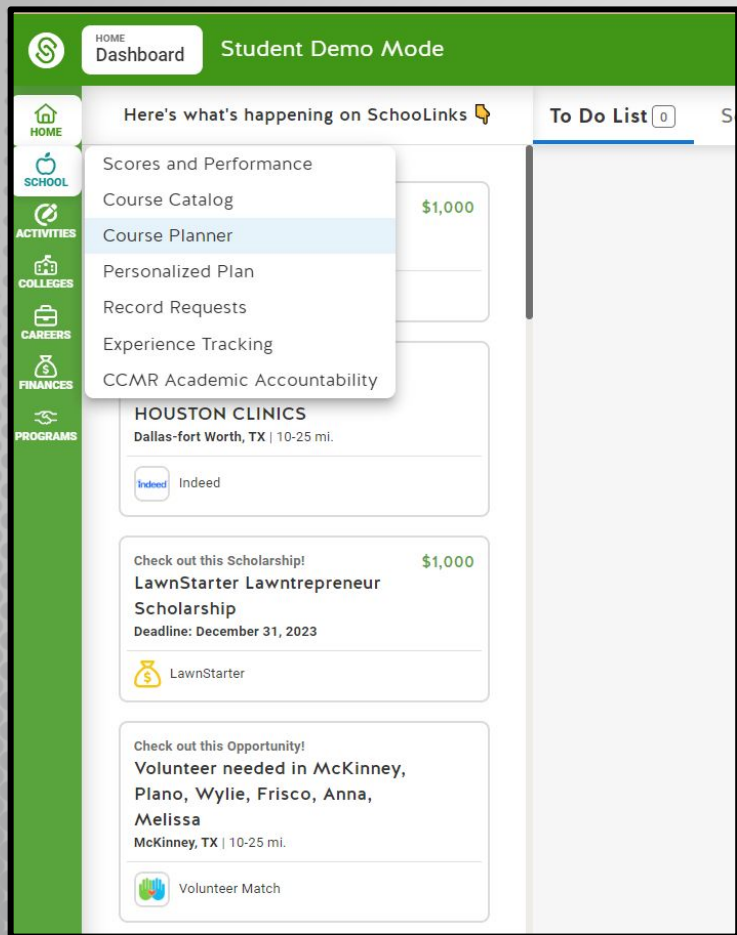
HOME
Dashboard

Student Demo Mode

HOME
SCHOOL
ACTIVITIES
COLLEGES
CAREERS
FINANCES
PROGRAMS

Here's what's happening on SchooLinks

To Do List 0

S

Scores and Performance
Course Catalog
Course Planner
Personalized Plan
Record Requests
Experience Tracking
CCMR Academic Accountability

$1,000

HOUSTON CLINICS
Dallas-fort Worth, TX | 10-25 mi.

Indeed Indeed

Check out this Scholarship!
$1,000
LawnStarter Lawntrepreneur Scholarship
Deadline: December 31, 2023

LawnStarter

Check out this Opportunity!
Volunteer needed in McKinney, Plano, Wylie, Frisco, Anna, Melissa
McKinney, TX | 10-25 mi.

Volunteer Match